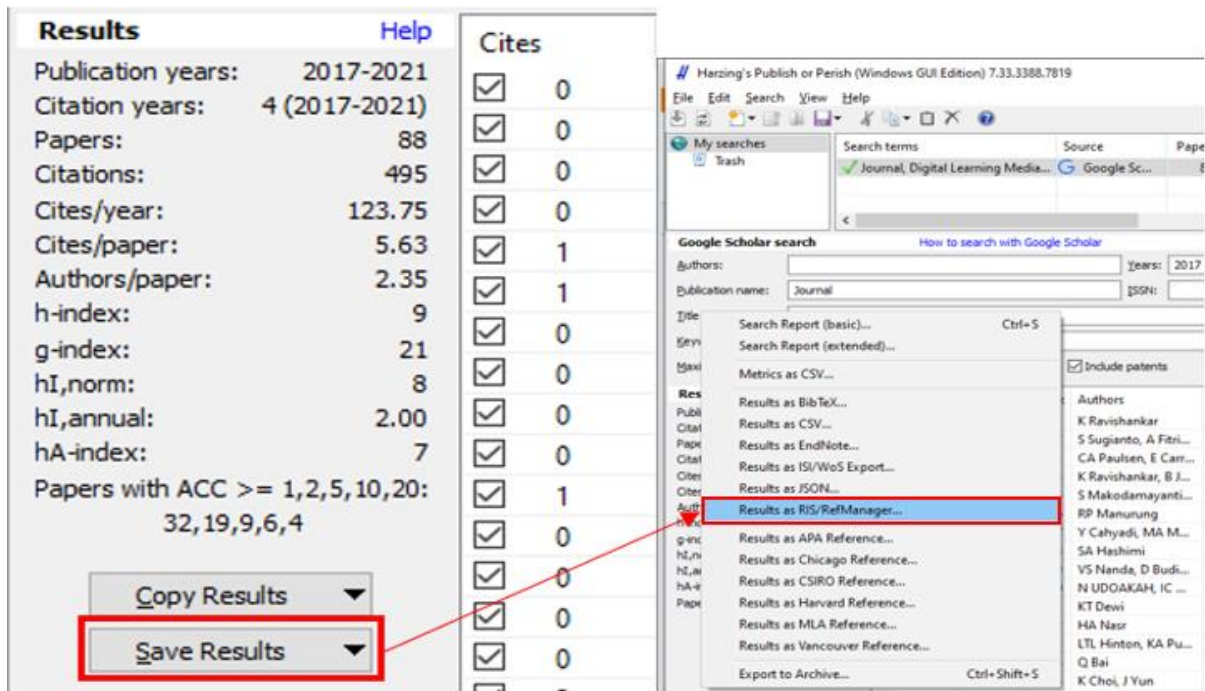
Results Help
Publication years: 2017-2021
Citation years: 4 (2017-2021)
Papers: 88
Citations: 495
Cites/year: 123.75
Cites/paper: 5.63
Authors/paper: 2.35
h-index: 9
g-index: 21
hI,norm: 8
hI,annual: 2.00
hA-index: 7
Papers with ACC >= 1,2,5,10,20: 32,19,9,6,4

Copy Results
Save Results

Cites
0
0
0
0
1
1
0
0
0
0
1
0
0
0
0

Harzing's Publish or Perish (Windows GUI Edition) 7.33.3388.7819
File Edit Search View Help
My searches
Trash
Search terms
Source
Pape
Journal, Digital Learning Media...
Google Sc...
Google Scholar search
How to search with Google Scholar
Authors:
Years: 2017
Publication name: Journal
ISSN:
Title
Keyw
Maxi
Include patents
Res
Publi
Citat
Pape
Citat
Cites
Cites
Auth
g-ind
hI,n
hI,a
hA-i
Pape
Search Report (basic)... Ctrl+S
Search Report (extended)...
Metrics as CSV...
Results as BibTeX...
Results as CSV...
Results as EndNote...
Results as ISI/WoS Export...
Results as JSON...
Results as RIS/RefManager...
Results as APA Reference...
Results as Chicago Reference...
Results as CSIRO Reference...
Results as Harvard Reference...
Results as MLA Reference...
Results as Vancouver Reference...
Export to Archive... Ctrl+Shift+S
Authors
K Ravishankar
S Sugianto, A Fitri...
CA Paulsen, E Carr...
K Ravishankar, B J...
S Makodamayanti...
RP Manurung
Y Cahyadi, MA M...
SA Hashimi
VS Nanda, D Budi...
N UDOAKAH, IC ...
KT Dewi
HA Nasr
LTL Hinton, KA Pu...
Q Bai
K Choi, J Yun